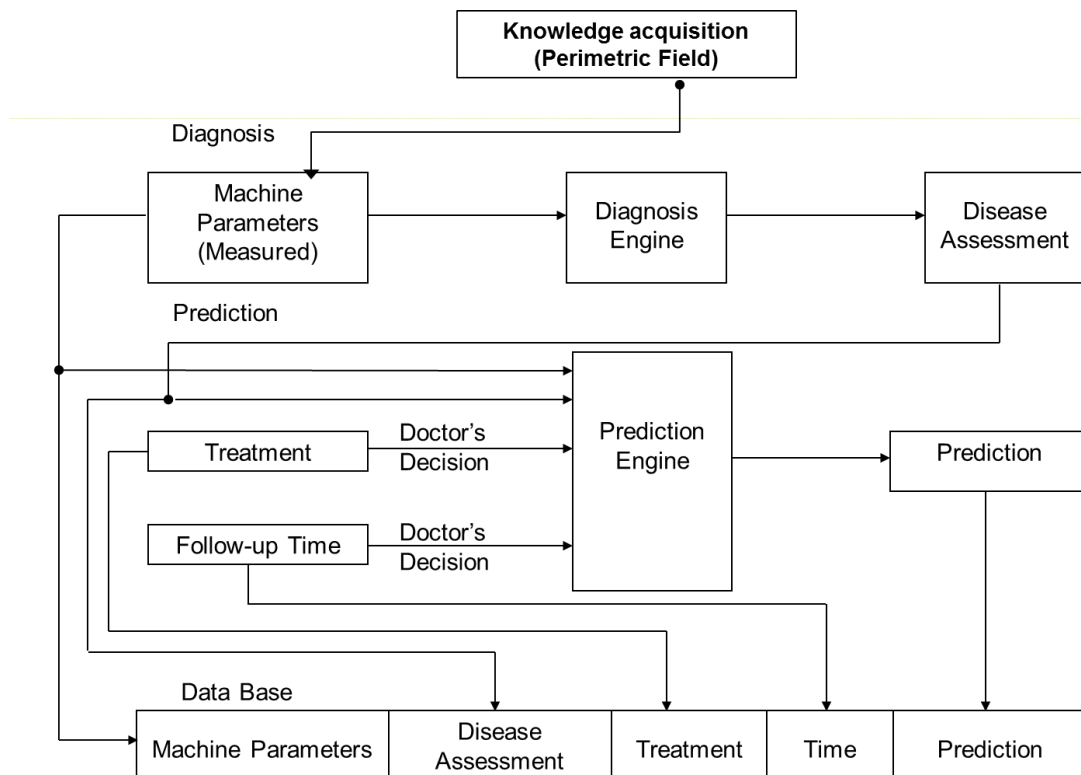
Knowledge acquisition (Perimetric Field)

Diagnosis

Machine Parameters (Measured)

Diagnosis Engine

Disease Assessment

Prediction

Treatment

Doctor's Decision

Prediction Engine

Prediction

Follow-up Time

Doctor's Decision

Data Base

| Machine Parameters | Disease Assessment | Treatment | Time | Prediction |
|---|---|---|---|---|